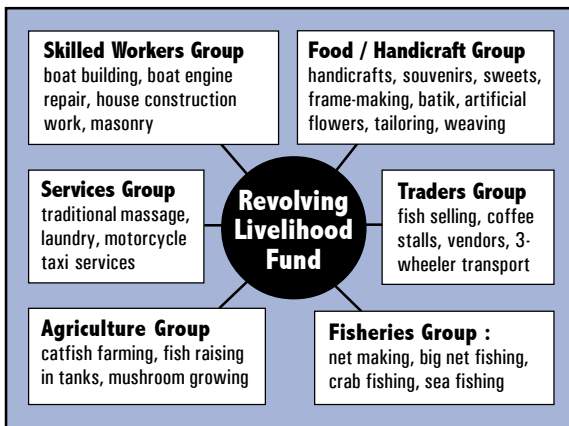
Skilled Workers Group
boat building, boat engine repair, house construction work, masonry

Food / Handicraft Group
handicrafts, souvenirs, sweets, frame-making, batik, artificial flowers, tailoring, weaving

Services Group
traditional massage, laundry, motorcycle taxi services

Revolving Livelihood Fund

Traders Group
fish selling, coffee stalls, vendors, 3-wheeler transport

Agriculture Group
catfish farming, fish raising in tanks, mushroom growing

Fisheries Group :
net making, big net fishing, crab fishing, sea fishing